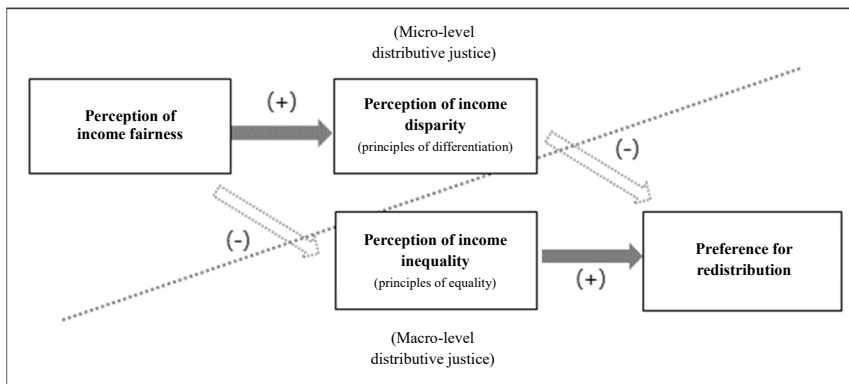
(Micro-level distributive justice)

Perception of income fairness

(+)

Perception of income disparity
(principles of differentiation)

(-)

(-)

Perception of income inequality
(principles of equality)

(+)

Preference for redistribution

(Macro-level distributive justice)